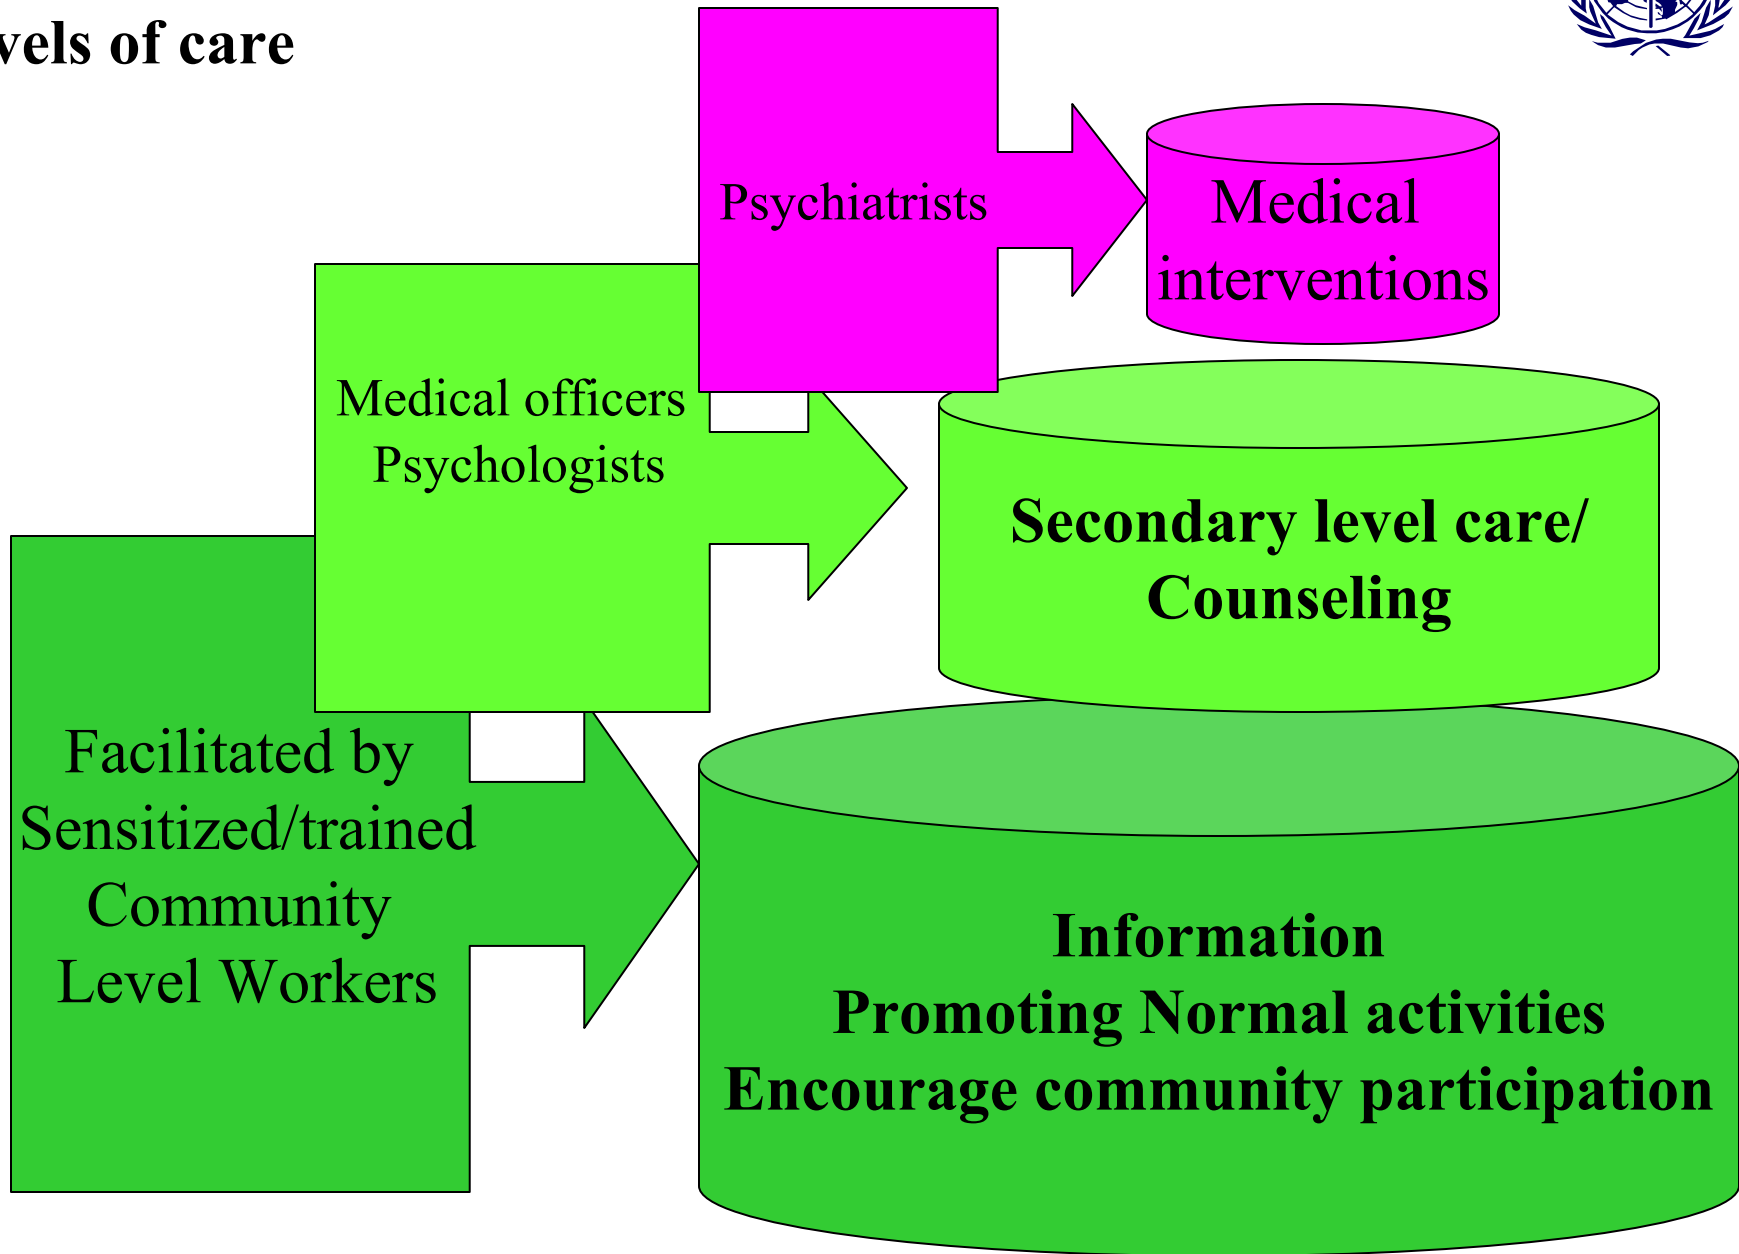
vels of care

Psychiatrists

Medical interventions

Medical officers
Psychologists

Secondary level care/ Counseling

Facilitated by Sensitized/trained Community Level Workers

Information
Promoting Normal activities
Encourage community participation